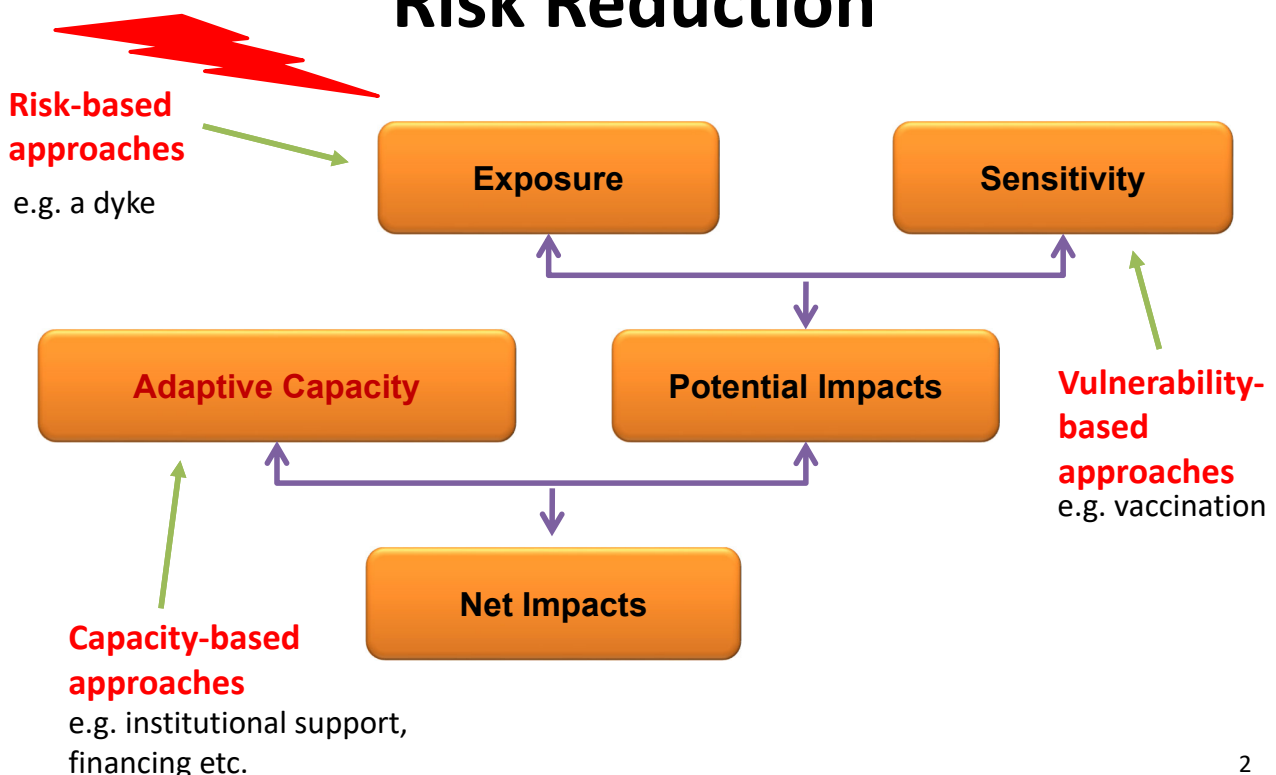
Risk Reduction

Risk-based approaches
e.g. a dyke

Exposure

Sensitivity

Adaptive Capacity

Potential Impacts

Vulnerability-based approaches
e.g. vaccination

Net Impacts

Capacity-based approaches
e.g. institutional support, financing etc.

2